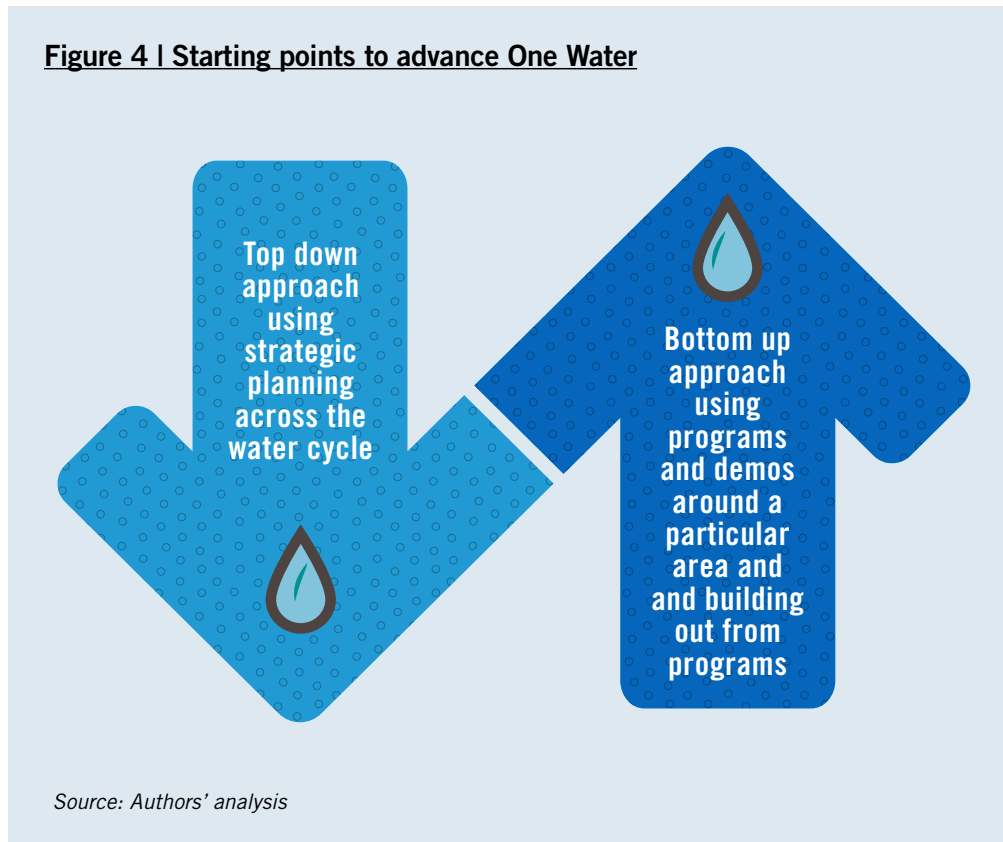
Figure 4 | Starting points to advance One Water

Top down approach using strategic planning across the water cycle

Bottom up approach using programs and demos around a particular area and and building out from programs

Source: Authors' analysis